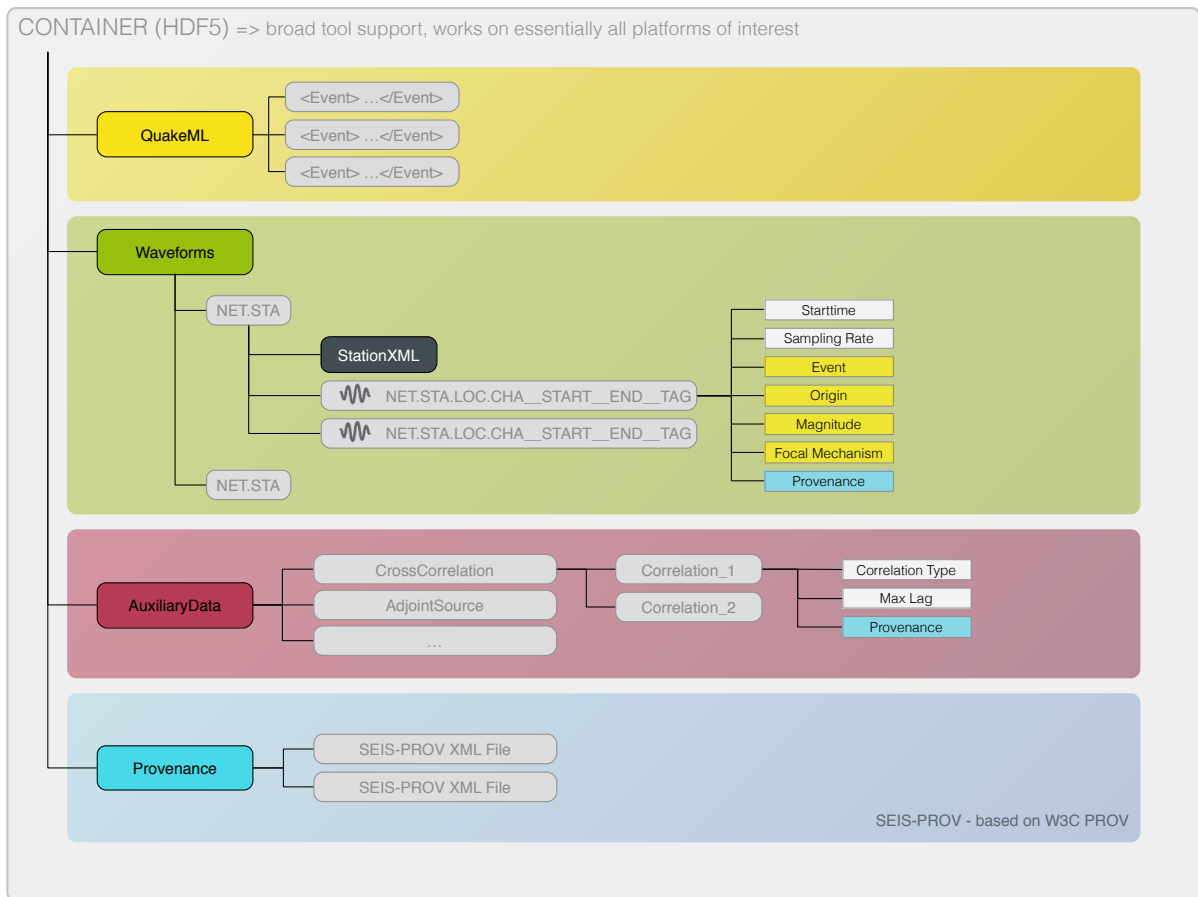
CONTAINER (HDF5) => broad tool support, works on essentially all platforms of interest

QuakeML
<Event> …</Event>
<Event> …</Event>
<Event> …</Event>

Waveforms
NET.STA
StationXML
NET.STA.LOC.CHA__START__END__TAG
NET.STA.LOC.CHA__START__END__TAG
NET.STA
Starttime
Sampling Rate
Event
Origin
Magnitude
Focal Mechanism
Provenance

AuxiliaryData
CrossCorrelation
AdjointSource
…
Correlation_1
Correlation_2
Correlation Type
Max Lag
Provenance

Provenance
SEIS-PROV XML File
SEIS-PROV XML File
SEIS-PROV - based on W3C PROV